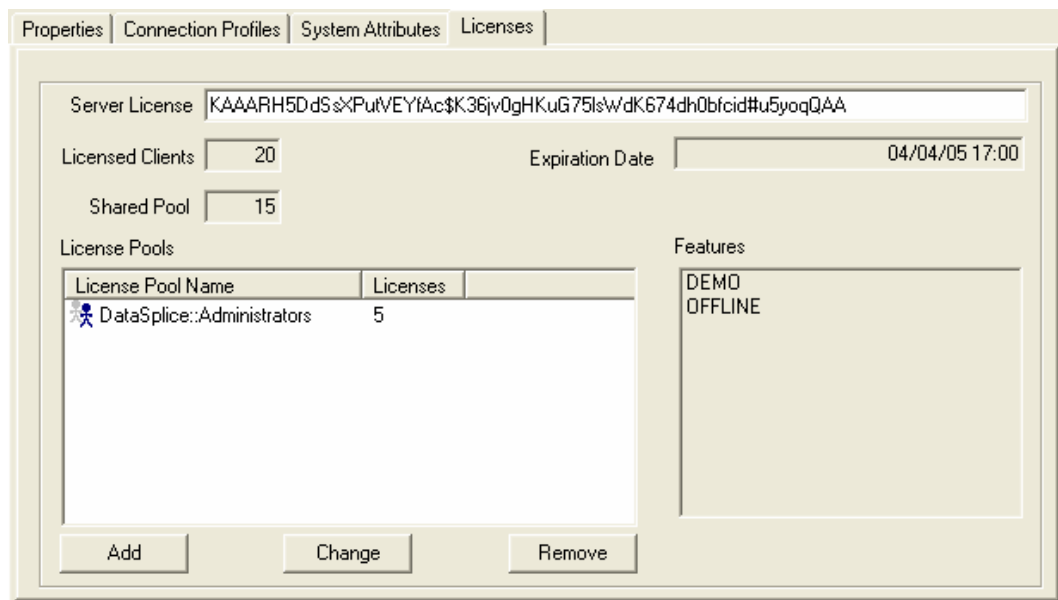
Properties | Connection Profiles | System Attributes | Licenses

Server License KAAARH5DdSsXPutVEYfAc$K36jv0gHKuG75lsWdK674dh0bfcid#u5yoqQAA

Licensed Clients 20

Expiration Date 04/04/05 17:00

Shared Pool 15

License Pools

| License Pool Name | Licenses |
|---|---|
| DataSplice::Administrators | 5 |

Features

DEMO
OFFLINE

Add

Change

Remove